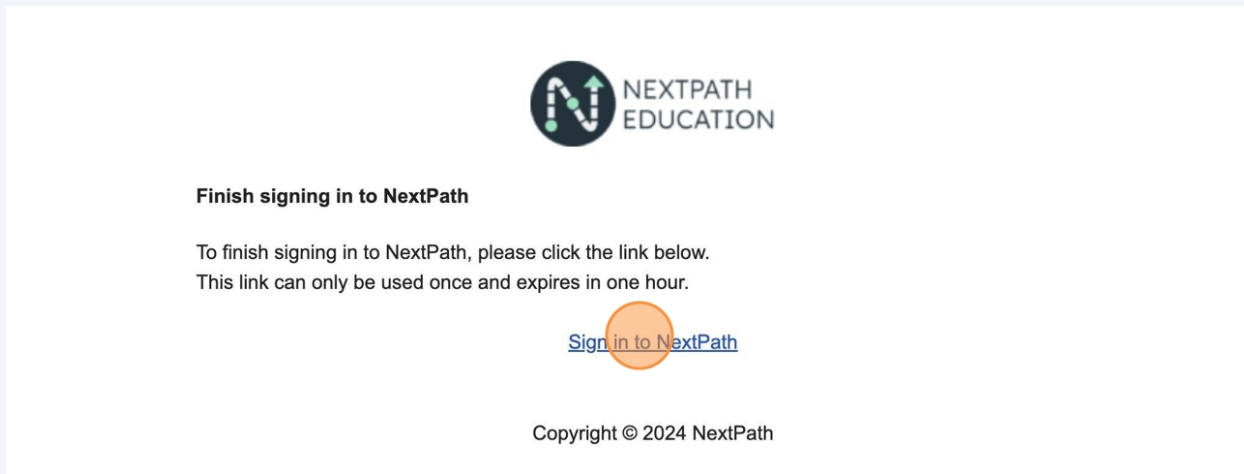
NEXTPATH
EDUCATION

Finish signing in to NextPath

To finish signing in to NextPath, please click the link below.
This link can only be used once and expires in one hour.

Sign in to NextPath

Copyright © 2024 NextPath